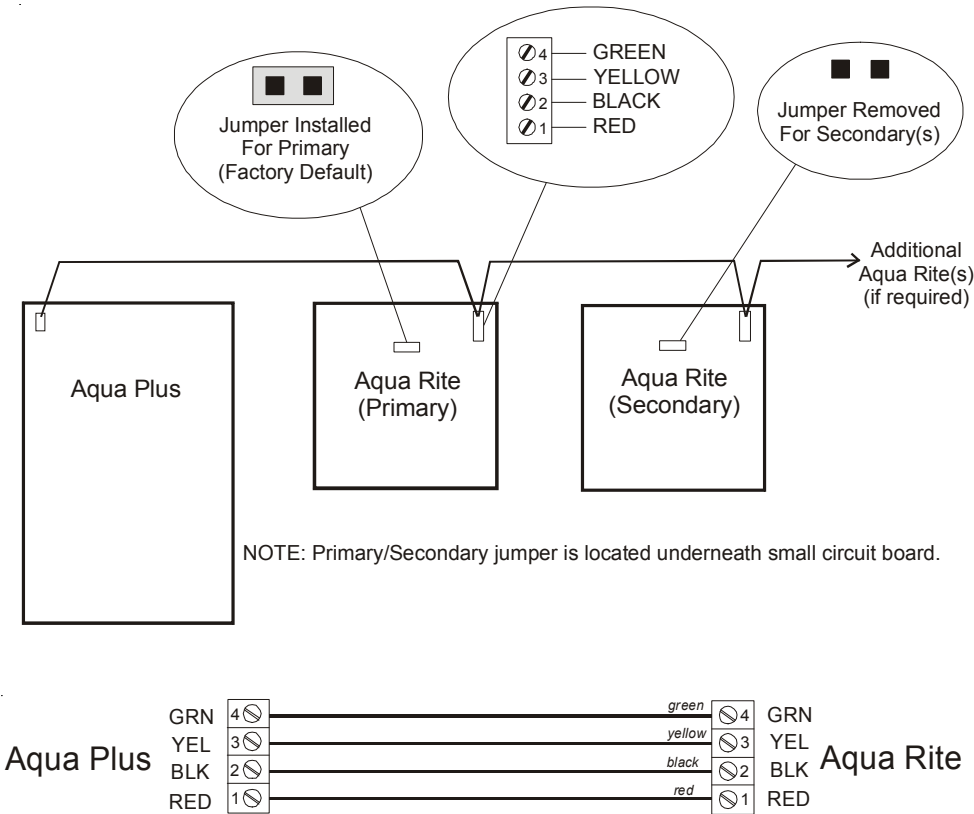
Jumper Installed For Primary (Factory Default)

4 GREEN
3 YELLOW
2 BLACK
1 RED

Jumper Removed For Secondary(s)

Additional Aqua Rite(s) (if required)

Aqua Plus

Aqua Rite (Primary)

Aqua Rite (Secondary)

NOTE: Primary/Secondary jumper is located underneath small circuit board.

Aqua Plus
GRN 4
YEL 3
BLK 2
RED 1

green
yellow
black
red

4 GRN
3 YEL
2 BLK
1 RED
Aqua Rite